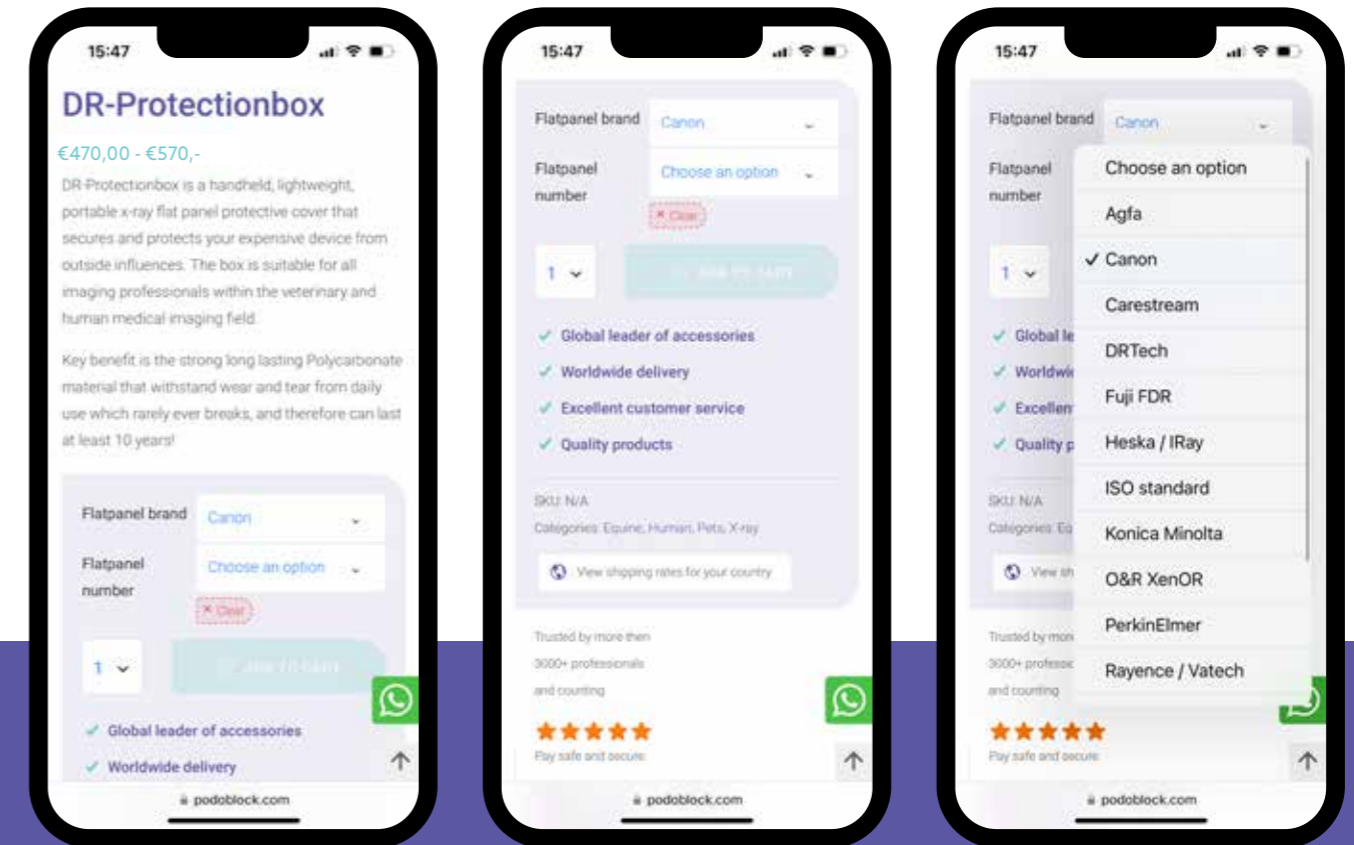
15:47

DR-Protectionbox

€470,00 - €570,-

DR-Protectionbox is a handheld, lightweight, portable x-ray flat panel protective cover that secures and protects your expensive device from outside influences. The box is suitable for all imaging professionals within the veterinary and human medical imaging field.

Key benefit is the strong long lasting Polycarbonate material that withstand wear and tear from daily use which rarely ever breaks, and therefore can last at least 10 years!

Flatpanel brand Canon

Flatpanel number Choose an option

× Clear

1

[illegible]

✓ Global leader of accessories

✓ Worldwide delivery

podoblock.com

15:47

Flatpanel brand Canon

Flatpanel number Choose an option

× Clear

1

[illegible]

✓ Global leader of accessories

✓ Worldwide delivery

✓ Excellent customer service

✓ Quality products

SKU: N/A

Categories: Equine, Human, Pets, X-ray

View shipping rates for your country

Trusted by more then 3000+ professionals and counting

Pay safe and secure

podoblock.com

15:47

Flatpanel brand Canon

Flatpanel number

Choose an option
Agfa
✓ Canon
Carestream
DRTech
Fuji FDR
Heska / IRay
ISO standard
Konica Minolta
O&R XenOR
PerkinElmer
Rayence / Vatech

1

✓ Global le

✓ Worldwi

✓ Excellen

✓ Quality p

SKU: N/A

Categories: Eq

View sh

Trusted by mor 3000+ professi and counting

Pay safe and secure

podoblock.com